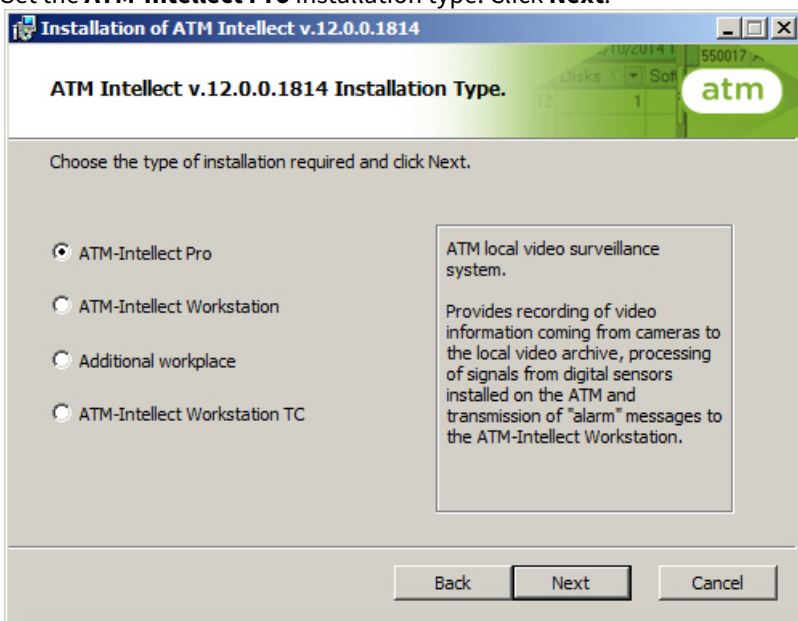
Set the **ATM-Intellect Pro** installation type. Click **Next**.

Installation of ATM Intellect v.12.0.0.1814

ATM Intellect v.12.0.0.1814 Installation Type.

atm

Choose the type of installation required and click Next.

ATM-Intellect Pro

ATM-Intellect Workstation

Additional workplace

ATM-Intellect Workstation TC

ATM local video surveillance system.

Provides recording of video information coming from cameras to the local video archive, processing of signals from digital sensors installed on the ATM and transmission of "alarm" messages to the ATM-Intellect Workstation.

Back

Next

Cancel